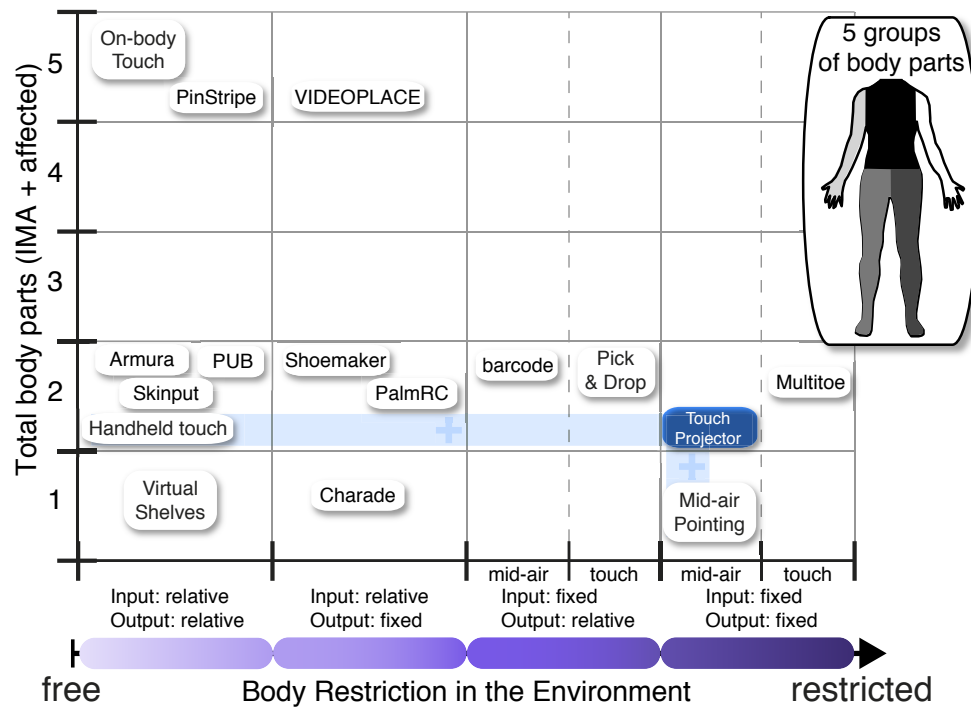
Total body parts (IMA + affected)

5
4
3
2
1

On-body Touch
PinStripe
VIDEOPLACE

5 groups of body parts

Armura
PUB
Skinput
Handheld touch
Shoemaker
PalmRC
barcode
Pick & Drop
Touch Projector
Multitoe

Virtual Shelves
Charade
Mid-air Pointing

mid-air
touch
mid-air
touch

Input: relative
Output: relative

Input: relative
Output: fixed

Input: fixed
Output: relative

Input: fixed
Output: fixed

free
Body Restriction in the Environment
restricted